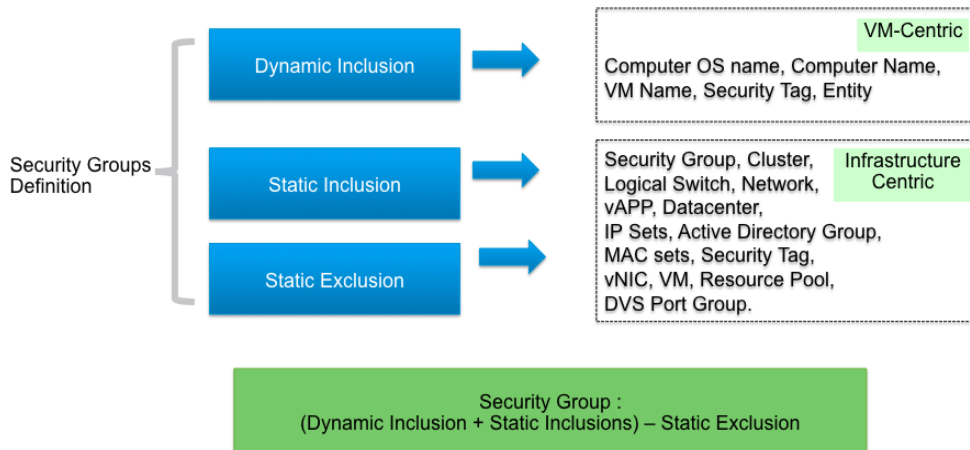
Security Groups Definition

Dynamic Inclusion

VM-Centric

Computer OS name, Computer Name, VM Name, Security Tag, Entity

Static Inclusion

Static Exclusion

Infrastructure Centric

Security Group, Cluster, Logical Switch, Network, vAPP, Datacenter, IP Sets, Active Directory Group, MAC sets, Security Tag, vNIC, VM, Resource Pool, DVS Port Group.

Security Group :
(Dynamic Inclusion + Static Inclusions) – Static Exclusion